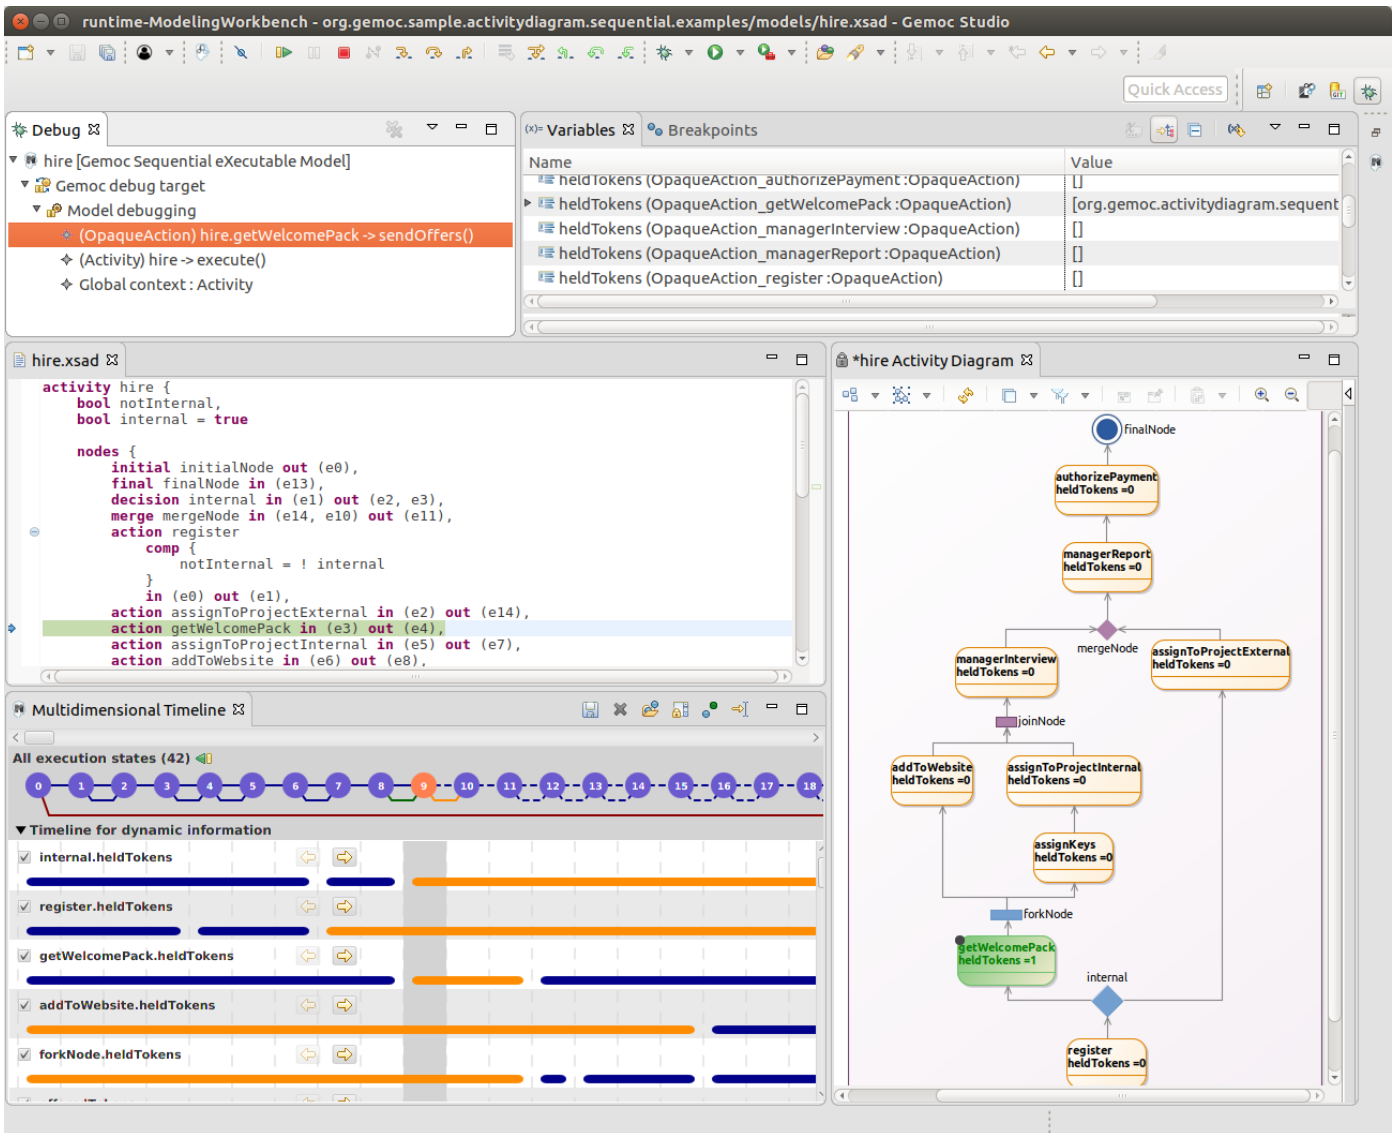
runtime-ModelingWorkbench - org.gemoc.sample.activitydiagram.sequential.examples/models/hire.xsad - Gemoc Studio

Quick Access

Debug

hire [Gemoc Sequential eXecutable Model]
Gemoc debug target
Model debugging
(OpaqueAction) hire.getWelcomePack -> sendOffers()
(Activity) hire -> execute()
Global context : Activity

Variables  Breakpoints

| Name | Value |
|---|---|
| heldTokens (OpaqueAction_authorizePayment :OpaqueAction) | [] |
| heldTokens (OpaqueAction_getWelcomePack :OpaqueAction) | [org.gemoc.activitydiagram.sequent |
| heldTokens (OpaqueAction_managerInterview :OpaqueAction) | [] |
| heldTokens (OpaqueAction_managerReport :OpaqueAction) | [] |
| heldTokens (OpaqueAction_register :OpaqueAction) | [] |

hire.xsad

activity hire {
bool notInternal,
bool internal = true

nodes {
initial initialNode out (e0),
final finalNode in (e13),
decision internal in (e1) out (e2, e3),
merge mergeNode in (e14, e10) out (e11),
action register
comp {
notInternal = ! internal
}
in (e0) out (e1),
action assignToProjectExternal in (e2) out (e14),
action getWelcomePack in (e3) out (e4),
action assignToProjectInternal in (e5) out (e7),
action addToWebsite in (e6) out (e8),

*hire Activity Diagram

finalNode
authorizePayment heldTokens =0
managerReport heldTokens =0
mergeNode
managerInterview heldTokens =0
assignToProjectExternal heldTokens =0
joinNode
addToWebsite heldTokens =0
assignToProjectInternal heldTokens =0
assignKeys heldTokens =0
forkNode
getWelcomePack heldTokens =1
internal
register heldTokens =0

Multidimensional Timeline

All execution states (42)
0 1 2 3 4 5 6 7 8 9 10 11 12 13 14 15 16 17 18
Timeline for dynamic information
internal.heldTokens
register.heldTokens
getWelcomePack.heldTokens
addToWebsite.heldTokens
forkNode.heldTokens